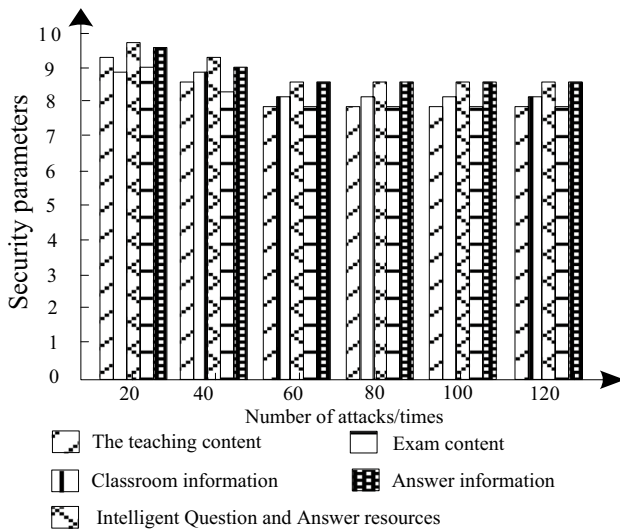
Security parameters

1 0
9
8
7
6
5
4
3
2
1
0

20
40
60
80
100
120

Number of attacks/times

The teaching content
Exam content
Classroom information
Answer information
Intelligent Question and Answer resources